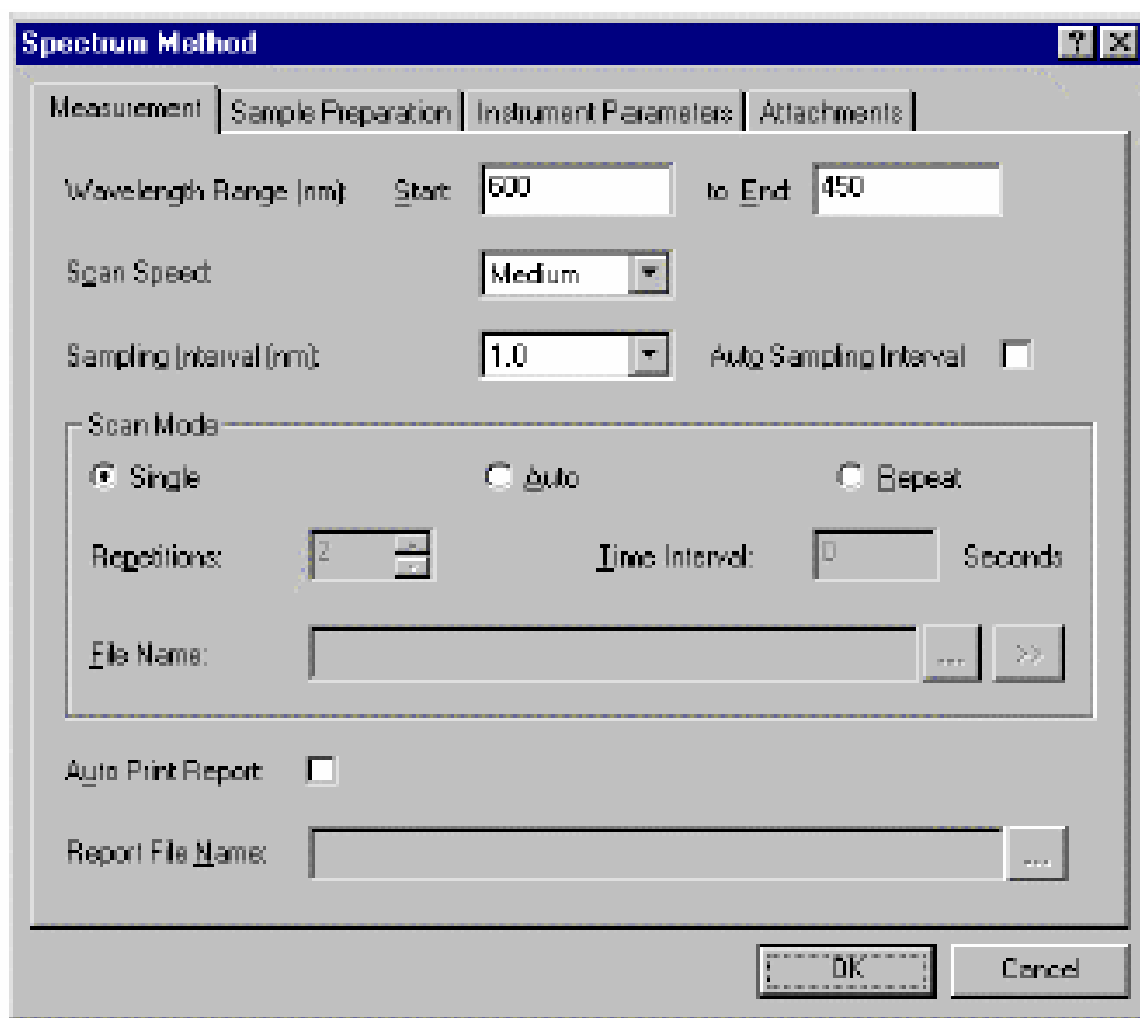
Spectrum Method

? X

Measurement | Sample Preparation | Instrument Parameters | Attachments

Wavelength Range (nm): Start: 600 to End: 450

Scan Speed: Medium

Sampling Interval (nm): 1.0 Auto Sampling Interval

Scan Mode

Single Auto Repeat

Repetitions: 2 Time Interval: 0 Seconds

File Name: ... >>

Auto Print Report:

Report File Name: ...

OK Cancel